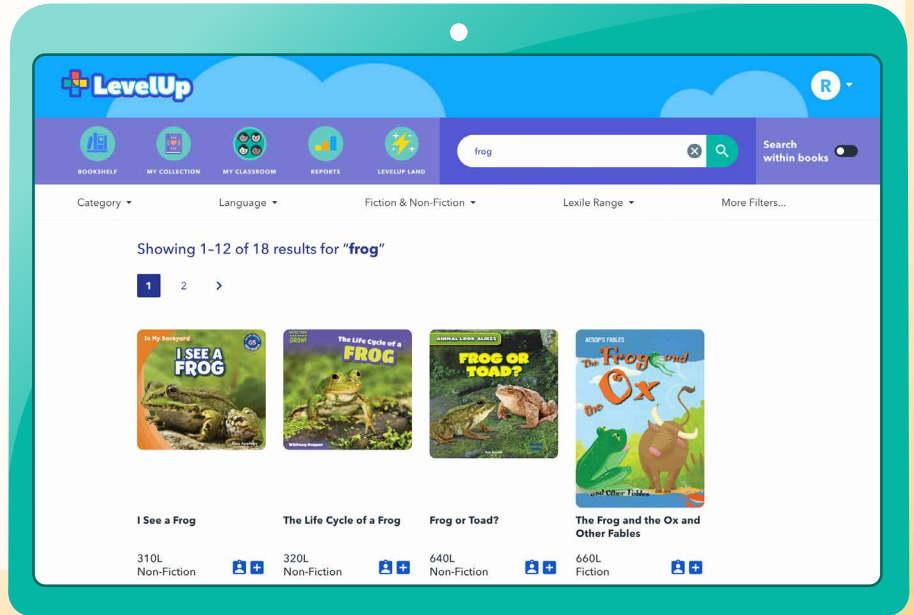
LevelUp

R

BOOKSHELF
MY COLLECTION
MY CLASSROOM
REPORTS
LEVELUP LAND

frog

Search within books

Category
Language
Fiction & Non-Fiction
Lexile Range
More Filters...

Showing 1–12 of 18 results for "frog"

1
2

In My Backyard
I SEE A FROG

The Life Cycle of a FROG

ANIMAL LOOK-ALIKES
FROG OR TOAD?

AESOP'S FABLES
The Frog and the Ox
and Other Fables

I See a Frog
310L
Non-Fiction

The Life Cycle of a Frog
320L
Non-Fiction

Frog or Toad?
640L
Non-Fiction

The Frog and the Ox and Other Fables
660L
Fiction